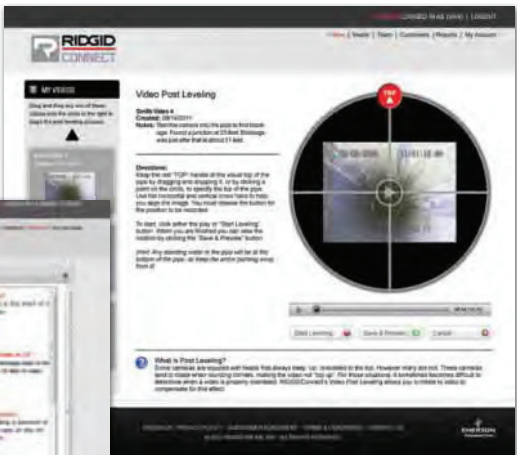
LOGGED IN AS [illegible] | LOGOUT

RIDGID CONNECT

Home | Media | Team | Customers | Reports | My Account

MY VIDEOS

Drag and drop any one of these videos into the circle to the right to begin the post leveling process.

Video Post Leveling

Smith Video 4
Created: 08/14/2011
Notes: Took the camera into the pipe to find blockage. Found a junction at 23 feet. Blockage was just after that at about 31 feet.

Directions:
Keep the red "TOP" handle at the visual top of the pipe by dragging and dropping it, or by clicking a point on the circle, to specify the top of the pipe. Use the horizontal and vertical cross hairs to help you align the image. You must release the button for the position to be recorded.

To start, click either the play or "Start Leveling" button. When you are finished you can view the rotation by clicking the "Save & Preview" button.

(Hint: Any standing water in the pipe will be at the bottom of the pipe, so keep the arrow pointing away from it)

TOP

Start Leveling | Save & Preview | Cancel

What is Post Leveling?
Some cameras are equipped with heads that always keep "up" oriented to the top. However many are not. These cameras tend to rotate when rounding corners, making the video not "top up". For those situations, it sometimes becomes difficult to determine when a video is properly oriented. RIDGIDConnect's Video Post Leveling allows you to rotate to video to compensate for this effect.

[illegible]

EMERSON